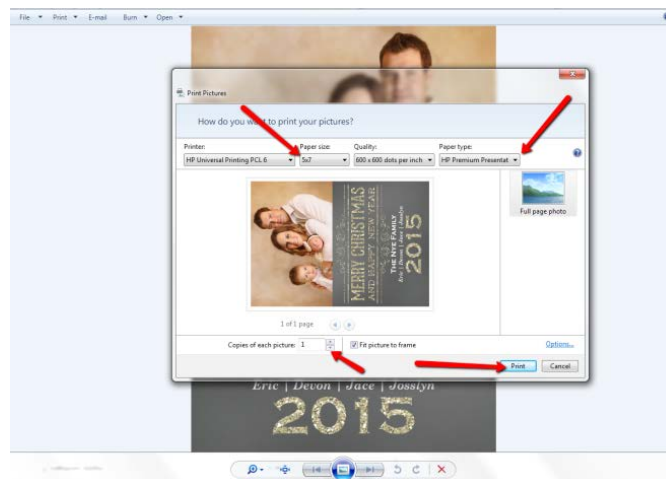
File ▾ Print ▾ E-mail Burn ▾ Open ▾

Print Pictures

How do you want to print your pictures?

Printer:
HP Universal Printing PCL 6

Paper size:
5x7

Quality:
600 x 600 dots per inch

Paper type:
HP Premium Presentat

MERRY CHRISTMAS
AND HAPPY NEW YEAR
THE NYE FAMILY
Eric | Devon | Jace | Josslyn
2015

Full page photo

1 of 1 page

Copies of each picture: 1

Fit picture to frame

Options...

Print

Cancel

Eric | Devon | Jace | Josslyn

2015